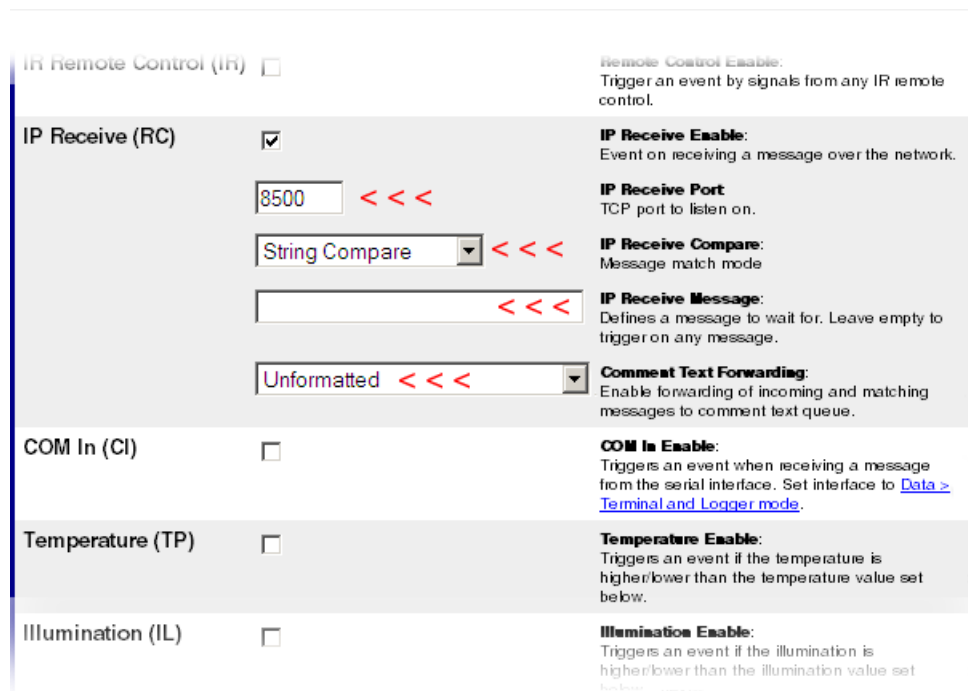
IR Remote Control (IR)

Remote Control Enable:
Trigger an event by signals from any IR remote control.

IP Receive (RC)

IP Receive Enable:
Event on receiving a message over the network.

8500 <<<

IP Receive Port
TCP port to listen on.

String Compare <<<

IP Receive Compare:
Message match mode

<<<

IP Receive Message:
Defines a message to wait for. Leave empty to trigger on any message.

Unformatted <<<

Comment Text Forwarding:
Enable forwarding of incoming and matching messages to comment text queue.

COM In (CI)

COM In Enable:
Triggers an event when receiving a message from the serial interface. Set interface to Data > Terminal and Logger mode.

Temperature (TP)

Temperature Enable:
Triggers an event if the temperature is higher/lower than the temperature value set below.

Illumination (IL)

Illumination Enable:
Triggers an event if the illumination is higher/lower than the illumination value set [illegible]